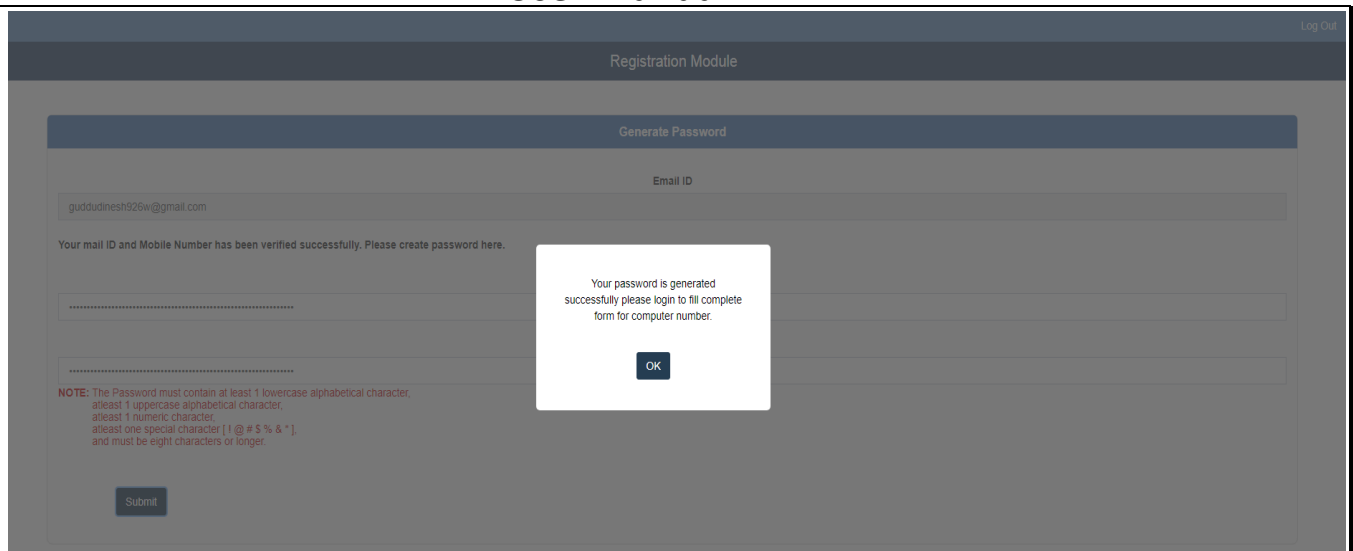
Log Out

Registration Module

Generate Password

Email ID

guddudinesh926w@gmail.com

Your mail ID and Mobile Number has been verified successfully. Please create password here.

••••••••••••••••••••••••••••••••••••••••••••••••••••••••••••

••••••••••••••••••••••••••••••••••••••••••••••••••••••••••••

NOTE: The Password must contain at least 1 lowercase alphabetical character, atleast 1 uppercase alphabetical character, atleast 1 numeric character, atleast one special character [ ! @ # $ % & * ], and must be eight characters or longer.

Submit

Your password is generated successfully please login to fill complete form for computer number.

OK